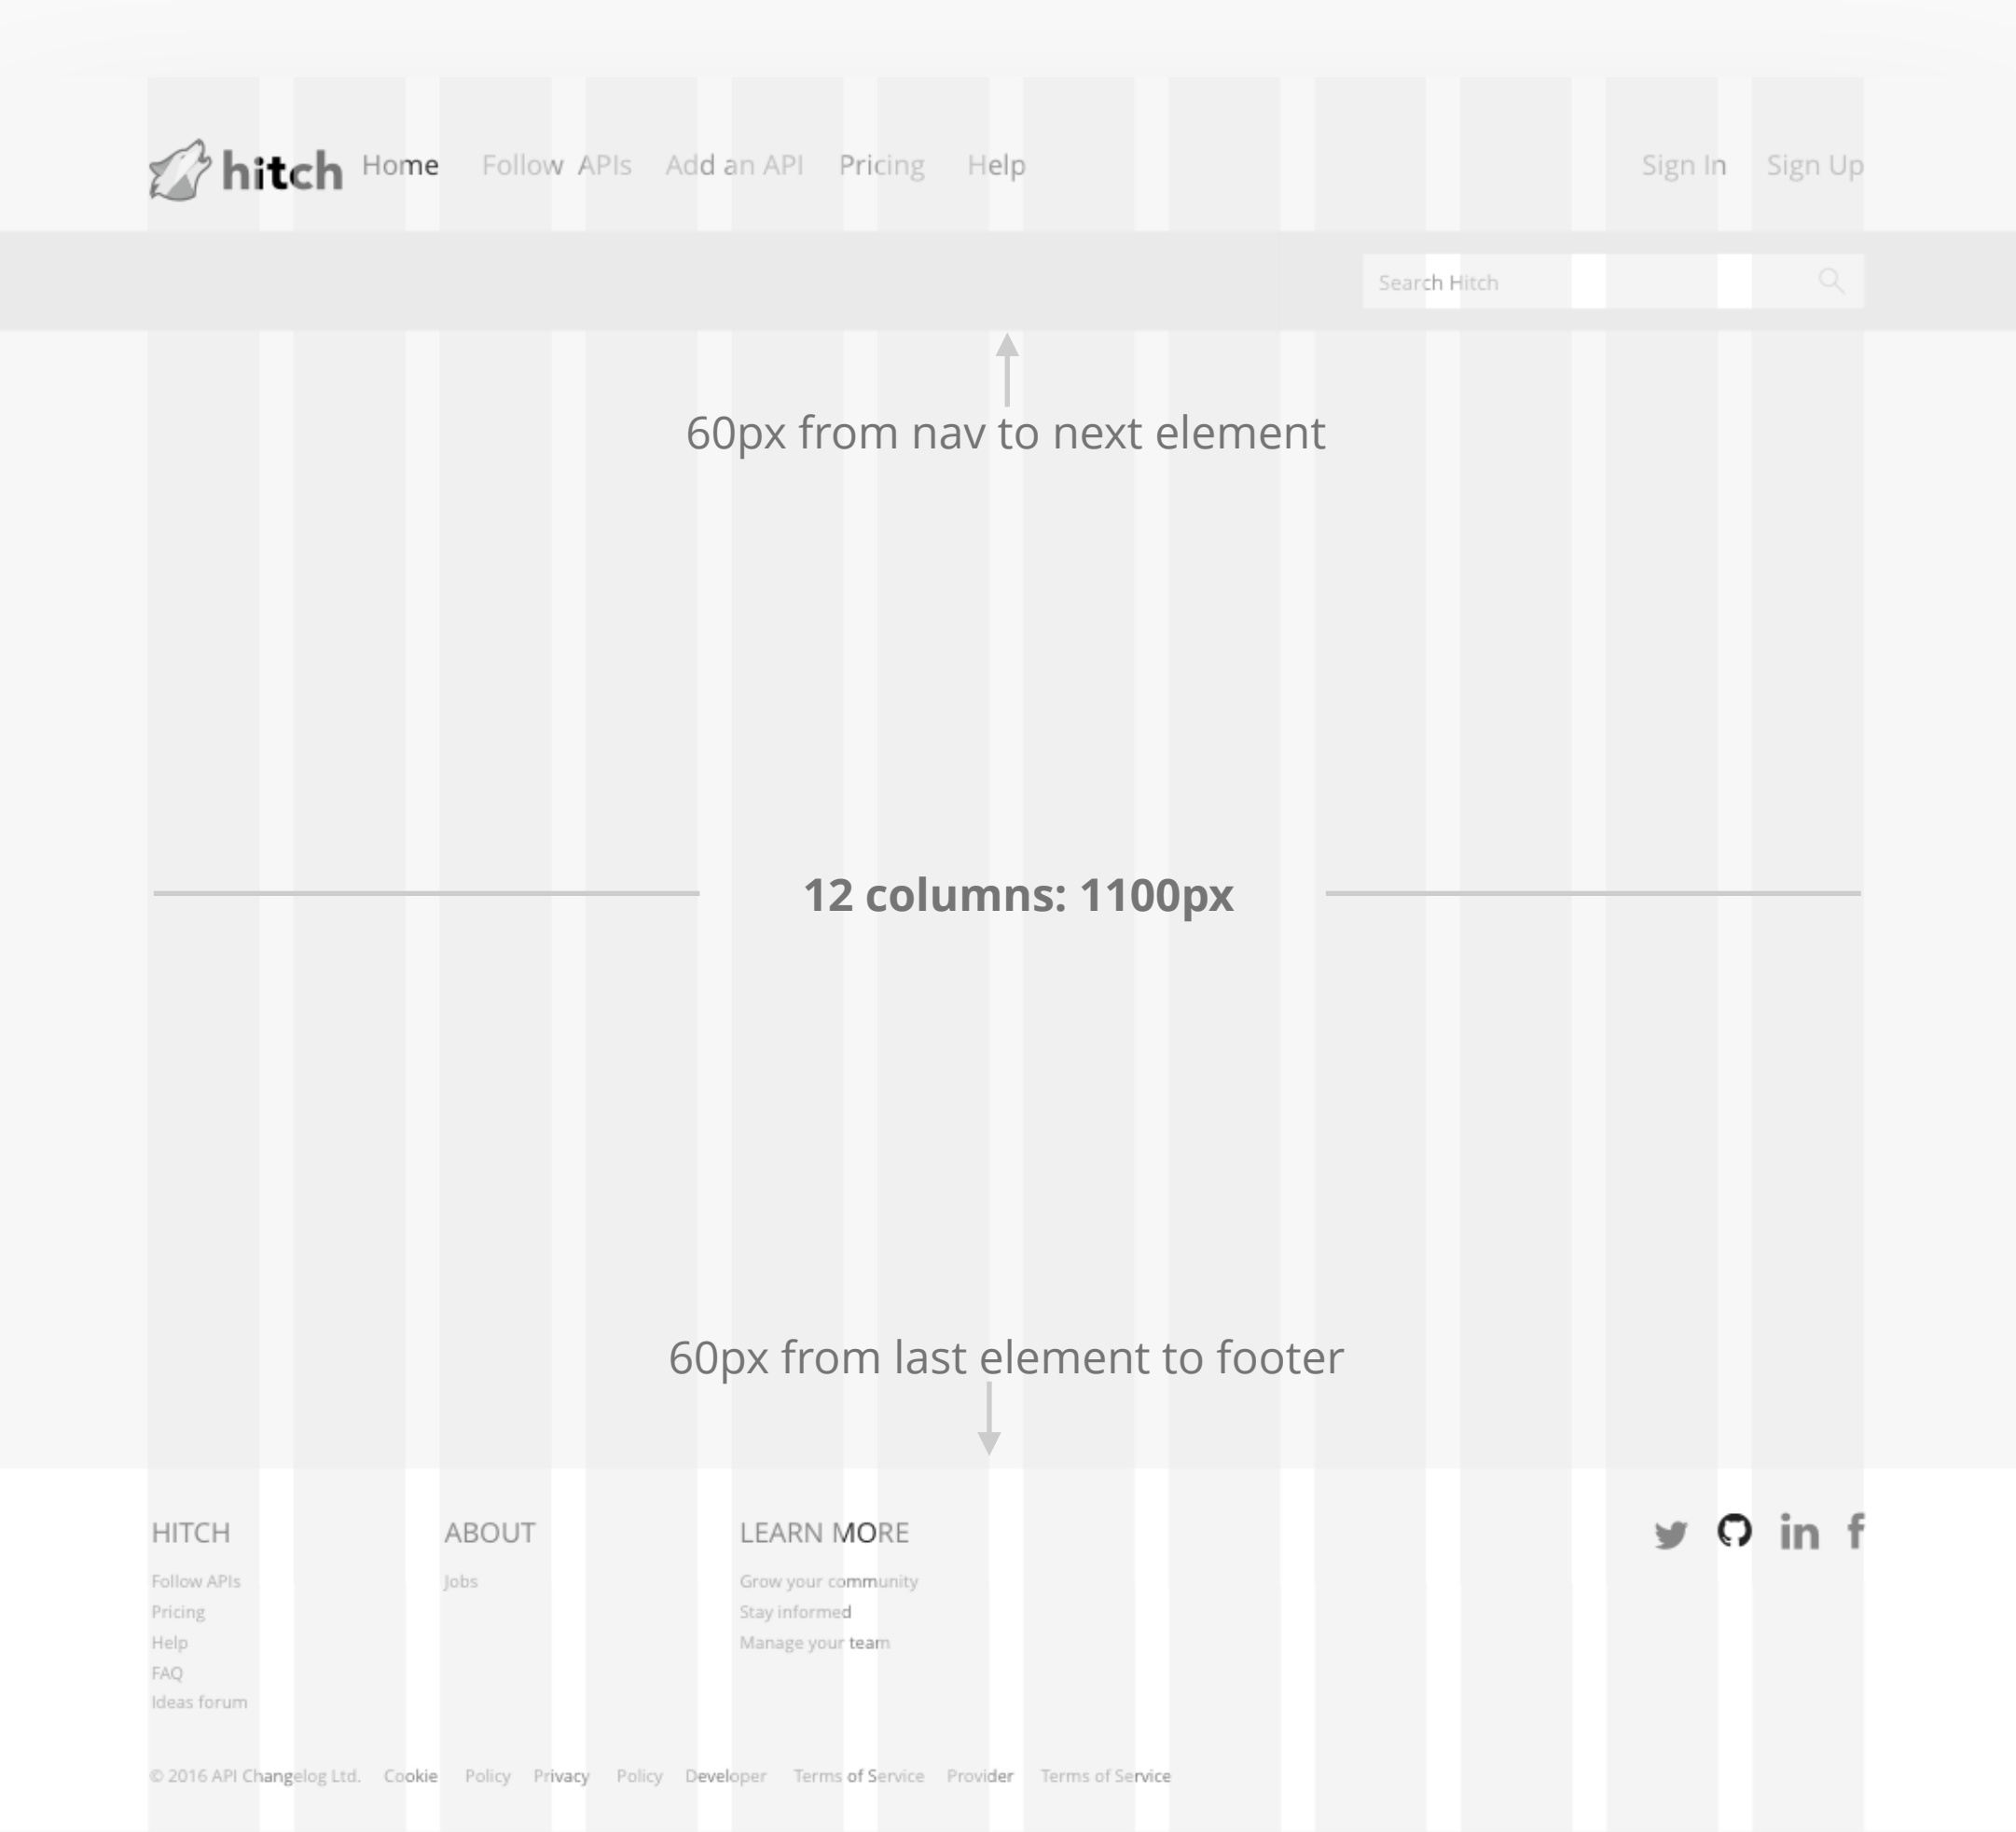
hitch Home Follow APIs Add an API Pricing Help Sign In Sign Up

Search Hitch

60px from nav to next element

12 columns: 1100px

60px from last element to footer

HITCH
Follow APIs
Pricing
Help
FAQ
Ideas forum

ABOUT
Jobs

LEARN MORE
Grow your community
Stay informed
Manage your team

© 2016 API Changelog Ltd. Cookie Policy Privacy Policy Developer Terms of Service Provider Terms of Service